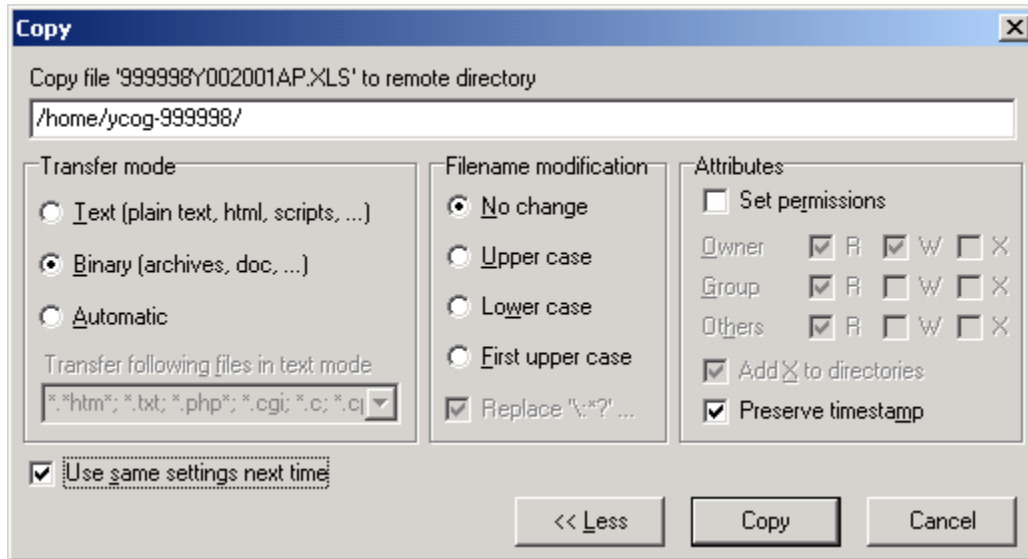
Copy

Copy file '999998Y002001AP.XLS' to remote directory

/home/ycog-999998/

Transfer mode

Text (plain text, html, scripts, ...)

Binary (archives, doc, ...)

Automatic

Transfer following files in text mode

*.*htm*; *.txt; *.php*; *.cgi; *.c; *.c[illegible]

Filename modification

No change

Upper case

Lower case

First upper case

Replace '\:*?' ...

Attributes

Set permissions

| Owner | R | W | X |
|---|---|---|---|
| Group | R | W | X |
| Others | R | W | X |

Add X to directories

Preserve timestamp

Use same settings next time

<< Less

Copy

Cancel